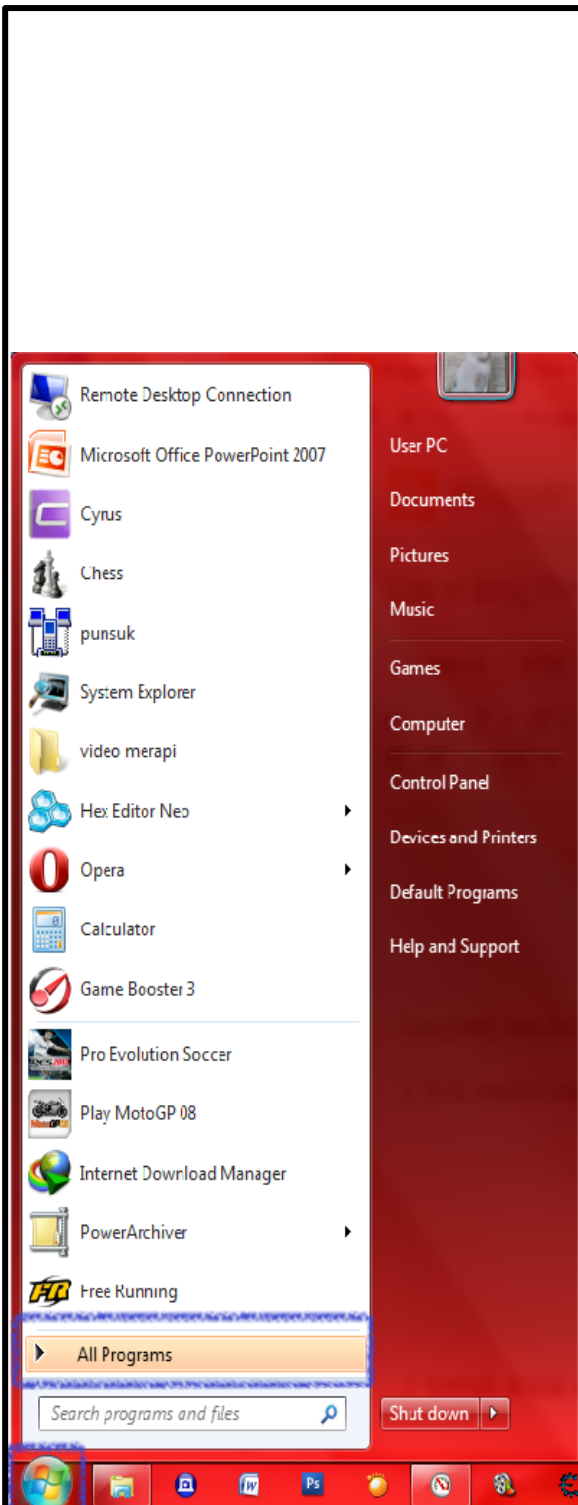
Remote Desktop Connection
Microsoft Office PowerPoint 2007
Cyrus
Chess
punsuk
System Explorer
video merapi
Hex Editor Neo
Opera
Calculator
Game Booster 3
Pro Evolution Soccer
Play MotoGP 08
Internet Download Manager
PowerArchiver
Free Running
All Programs
Search programs and files

User PC
Documents
Pictures
Music
Games
Computer
Control Panel
Devices and Printers
Default Programs
Help and Support
Shut down